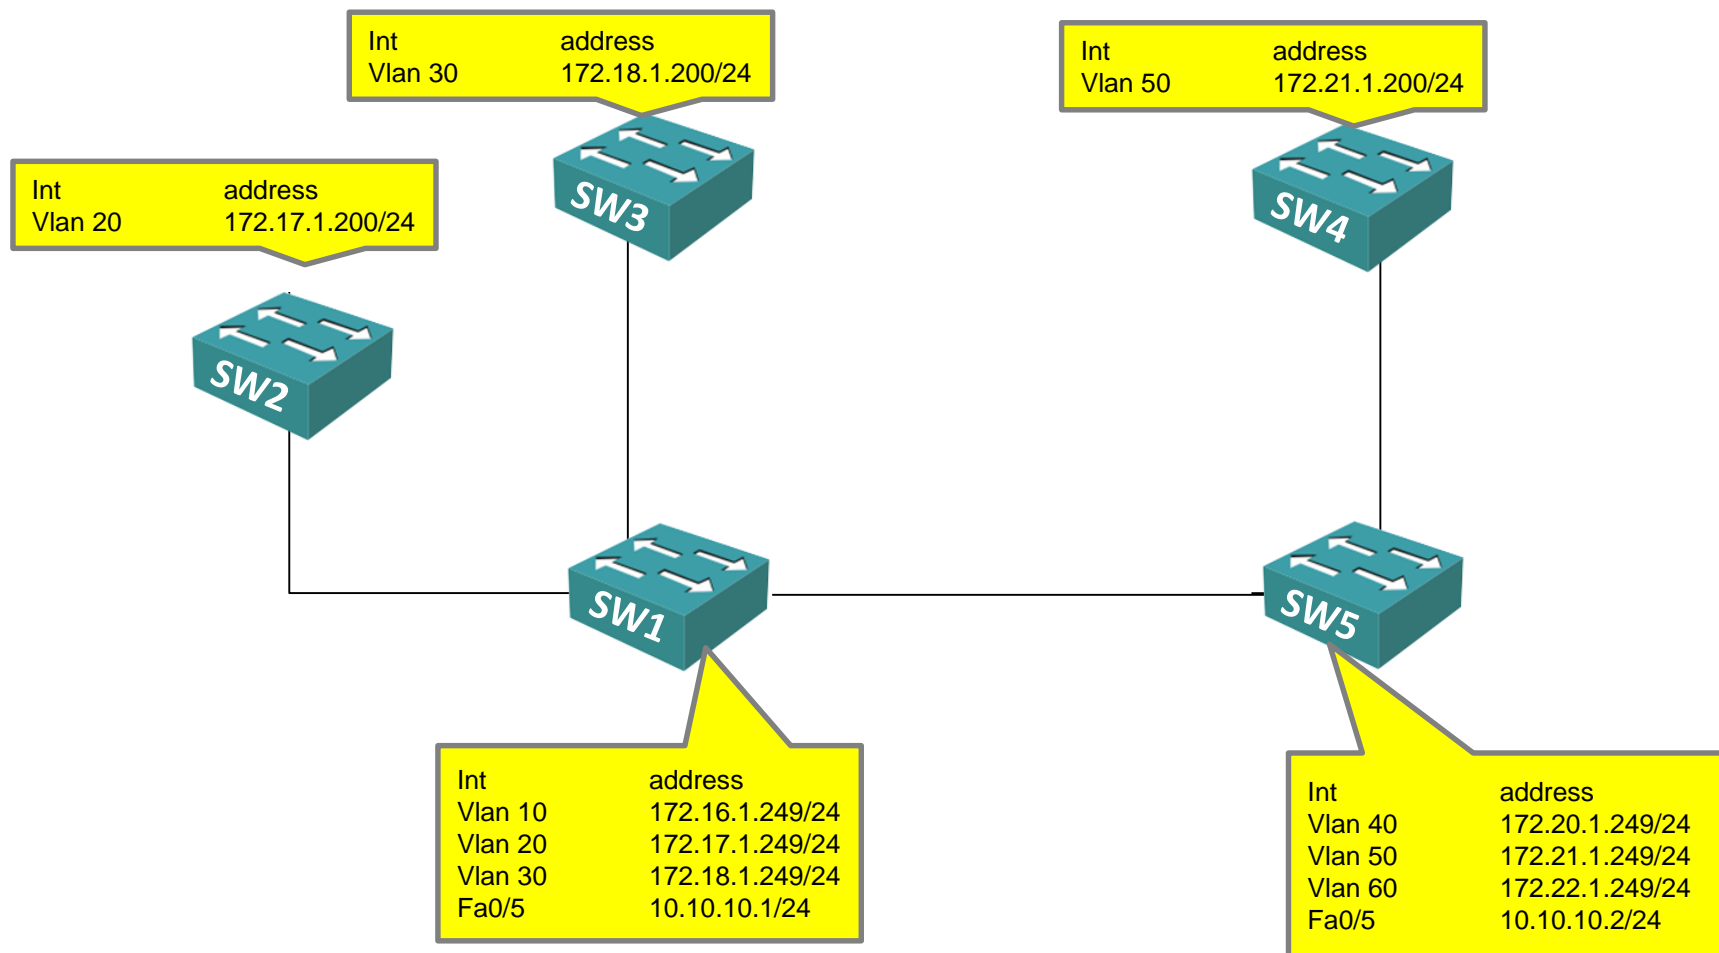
| Int | address |
|---|---|
| Vlan 30 | 172.18.1.200/24 |

| Int | address |
|---|---|
| Vlan 50 | 172.21.1.200/24 |

| Int | address |
|---|---|
| Vlan 20 | 172.17.1.200/24 |

SW3

SW4

SW2

SW1

SW5

| Int | address |
|---|---|
| Vlan 10 | 172.16.1.249/24 |
| Vlan 20 | 172.17.1.249/24 |
| Vlan 30 | 172.18.1.249/24 |
| Fa0/5 | 10.10.10.1/24 |

| Int | address |
|---|---|
| Vlan 40 | 172.20.1.249/24 |
| Vlan 50 | 172.21.1.249/24 |
| Vlan 60 | 172.22.1.249/24 |
| Fa0/5 | 10.10.10.2/24 |